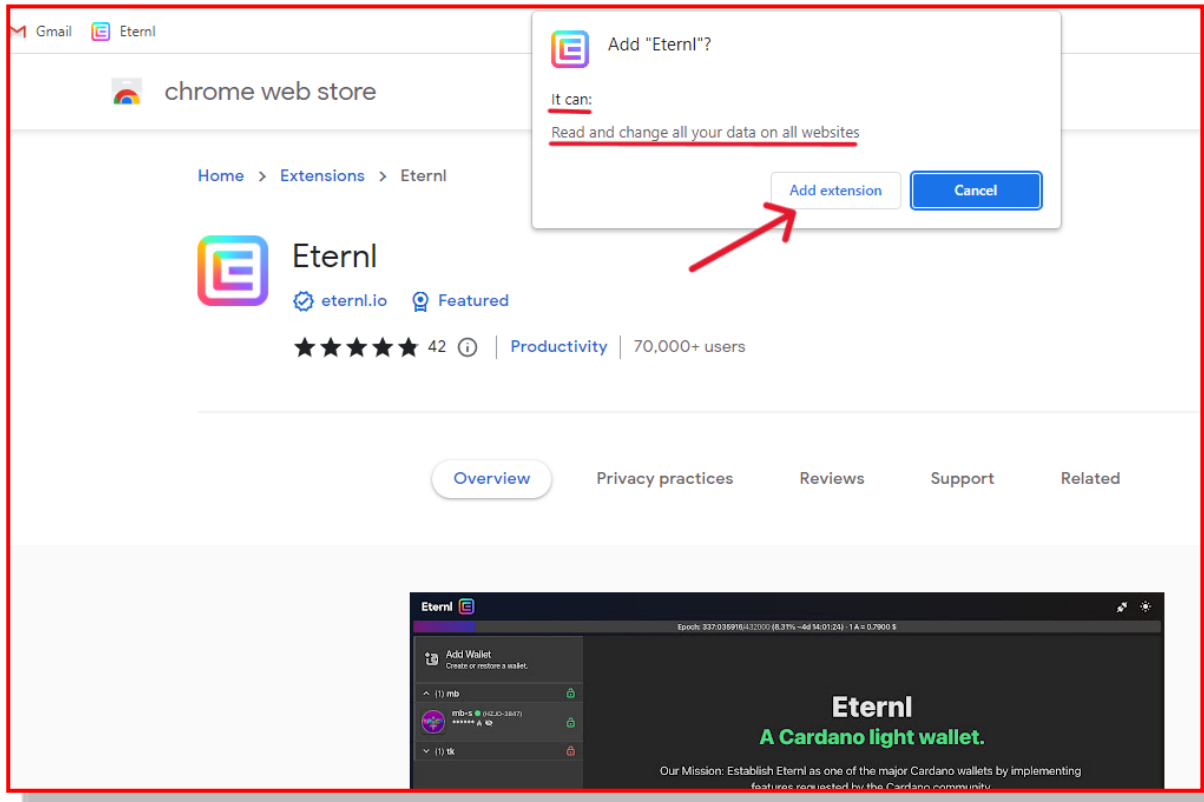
Gmail Eternl

chrome web store

Add "Eternl"?

It can:

Read and change all your data on all websites

Add extension Cancel

Home > Extensions > Eternl

Eternl

eternl.io Featured

42 | Productivity | 70,000+ users

Overview Privacy practices Reviews Support Related

Eternl

Epoch: 337:035916/432000 (8.31% ~4d 14:01:24) · 1 A = 0.7900 $

Add Wallet
Create or restore a wallet.

(1) mb

mb-s (HZJO-3847)
****** A

(1) tk

Eternl
A Cardano light wallet.

Our Mission: Establish Eternl as one of the major Cardano wallets by implementing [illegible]